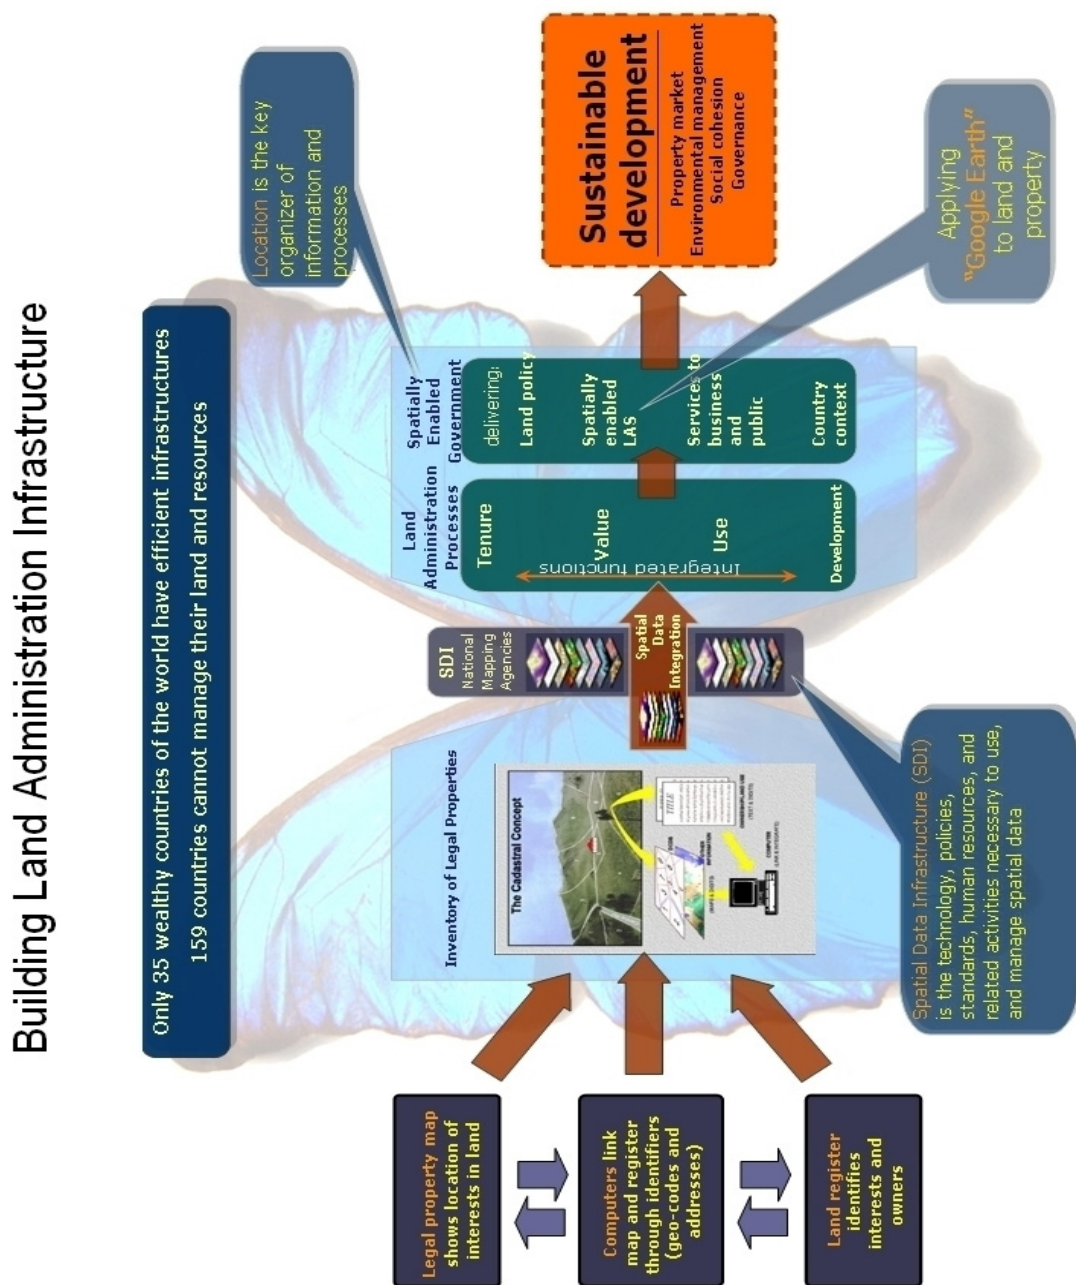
Building Land Administration Infrastructure

Only 35 wealthy countries of the world have efficient infrastructures
159 countries cannot manage their land and resources

Location is the key organizer of information and processes

Sustainable development

Property market
Environmental management
Social cohesion
Governance

Applying "Google Earth" to land and property

Legal property map shows location of interests in land

Computers link map and register through identifiers (geo-codes and addresses)

Land register identifies interests and owners

Inventory of Legal Properties

The Cadastral Concept

TITLE

SDI
National Mapping Agencies

Spatial Data Integration

Land Administration Processes

Tenure

Value

Use

Development

Integrated functions

Spatially Enabled Government

delivering:

Land policy

Spatially enabled LAS

Services to business and public

Country context

Spatial Data Infrastructure (SDI) is the technology, policies, standards, human resources, and related activities necessary to use, and manage spatial data